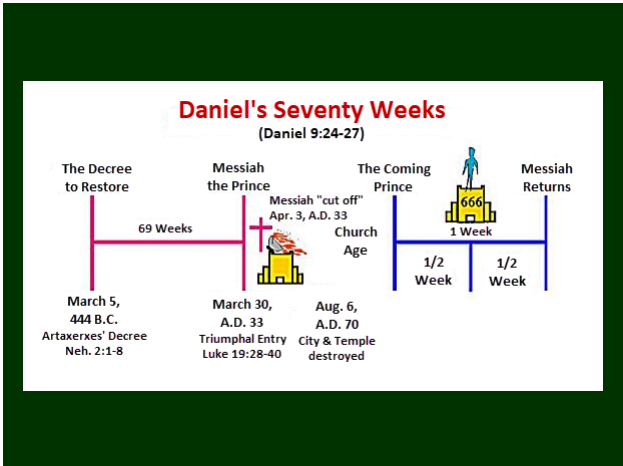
Daniel's Seventy Weeks
(Daniel 9:24-27)

The Decree to Restore

Messiah the Prince

Messiah "cut off" Apr. 3, A.D. 33

The Coming Prince

Messiah Returns

69 Weeks

Church Age

666

1 Week

1/2 Week

1/2 Week

March 5, 444 B.C.
Artaxerxes' Decree
Neh. 2:1-8

March 30, A.D. 33
Triumphal Entry
Luke 19:28-40

Aug. 6, A.D. 70
City & Temple destroyed